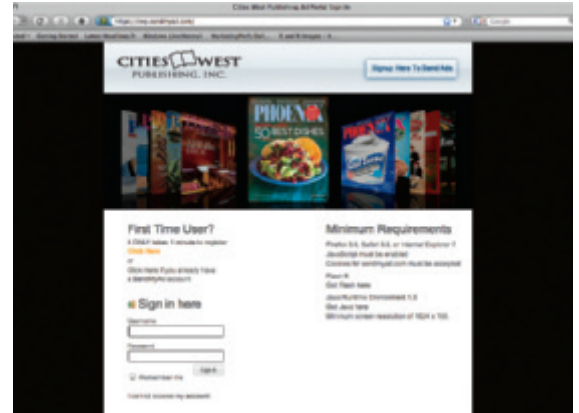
Cities West Publishing Ad Portal: Sign In

https://my.sendmyad.com/

Google

CITIES WEST PUBLISHING, INC.

Signup Here To Send Ads

PHOENIX

50 BEST DISHES

First Time User?

It ONLY takes 1 minute to register

Click Here

or

Click Here if you already have a SendMyAd account

Sign in here

Username

Password

Remember me

Sign In

I can't access my account

Minimum Requirements

Firefox 3.0, Safari 3.0, or Internet Explorer 7

JavaScript must be enabled

Cookies for sendmyad.com must be accepted

Flash 9

Get Flash here

Java Runtime Environment 1.5

Get Java here

Minimum screen resolution of 1024 x 768